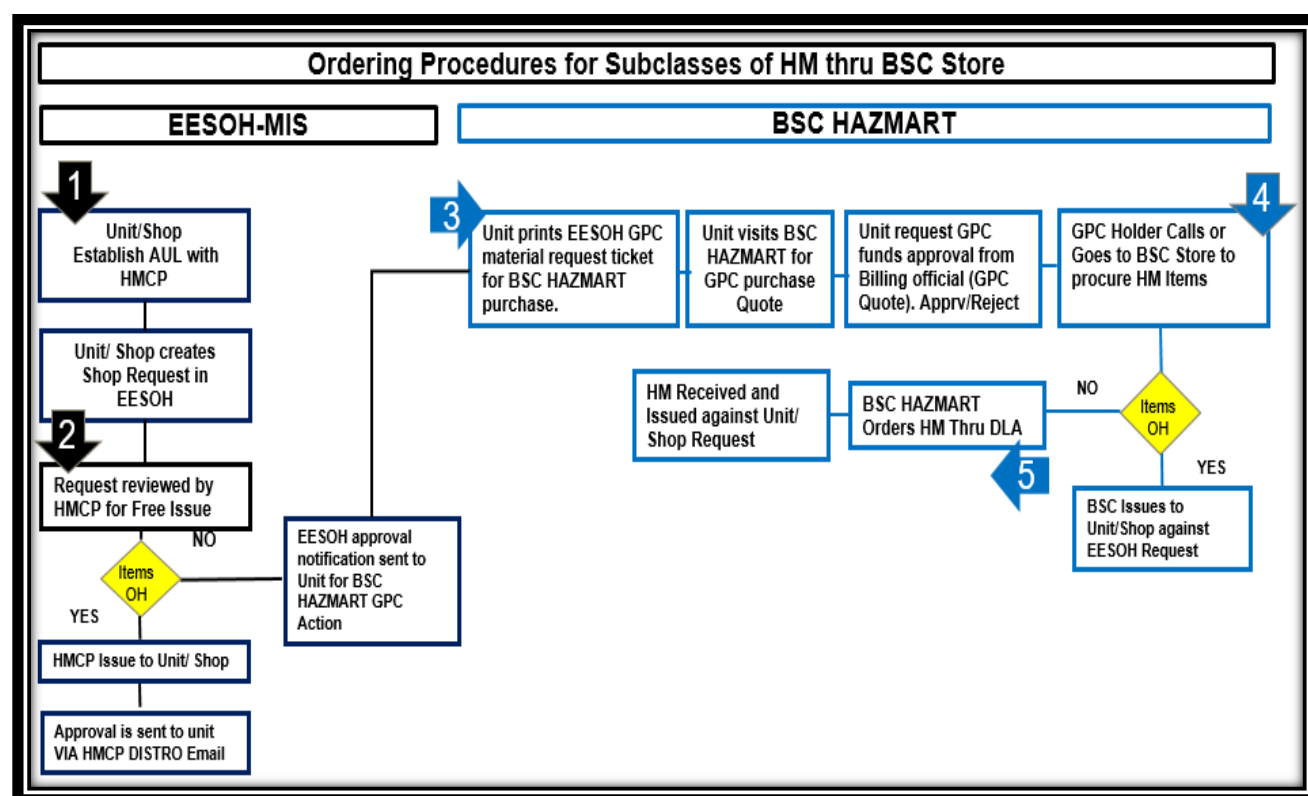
Ordering Procedures for Subclasses of HM thru BSC Store

EESOH-MIS

BSC HAZMART

1

Unit/Shop Establish AUL with HMCP

Unit/ Shop creates Shop Request in EESOH

2

Request reviewed by HMCP for Free Issue

NO

Items OH

YES

HMCP Issue to Unit/ Shop

Approval is sent to unit VIA HMCP DISTRO Email

EESOH approval notification sent to Unit for BSC HAZMART GPC Action

3

Unit prints EESOH GPC material request ticket for BSC HAZMART purchase.

Unit visits BSC HAZMART for GPC purchase Quote

Unit request GPC funds approval from Billing official (GPC Quote). Apprv/Reject

4

GPC Holder Calls or Goes to BSC Store to procure HM Items

NO

Items OH

YES

BSC Issues to Unit/Shop against EESOH Request

BSC HAZMART Orders HM Thru DLA

5

HM Received and Issued against Unit/ Shop Request